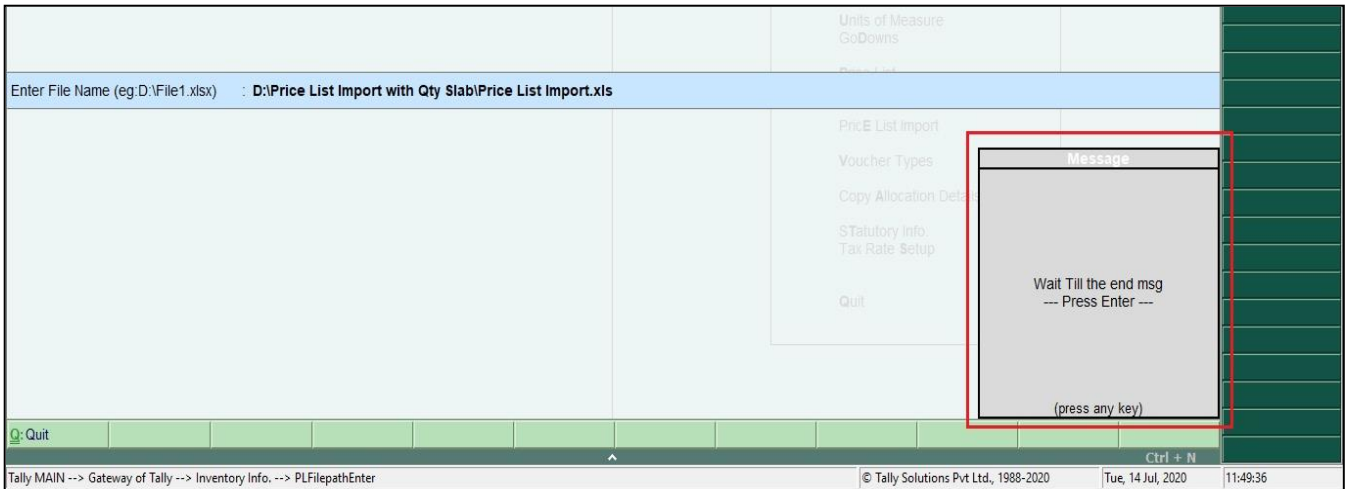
Units of Measure
GoDowns

Enter File Name (eg:D:\File1.xlsx) : D:\Price List Import with Qty Slab\Price List Import.xls

PricE List Import

Voucher Types

Copy Allocation Deta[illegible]

STatutory Info.
Tax Rate Setup

Quit

Message

Wait Till the end msg
--- Press Enter ---

(press any key)

Q: Quit

Ctrl + N

Tally MAIN --> Gateway of Tally --> Inventory Info. --> PLFilepathEnter

© Tally Solutions Pvt Ltd., 1988-2020

Tue, 14 Jul, 2020

11:49:36